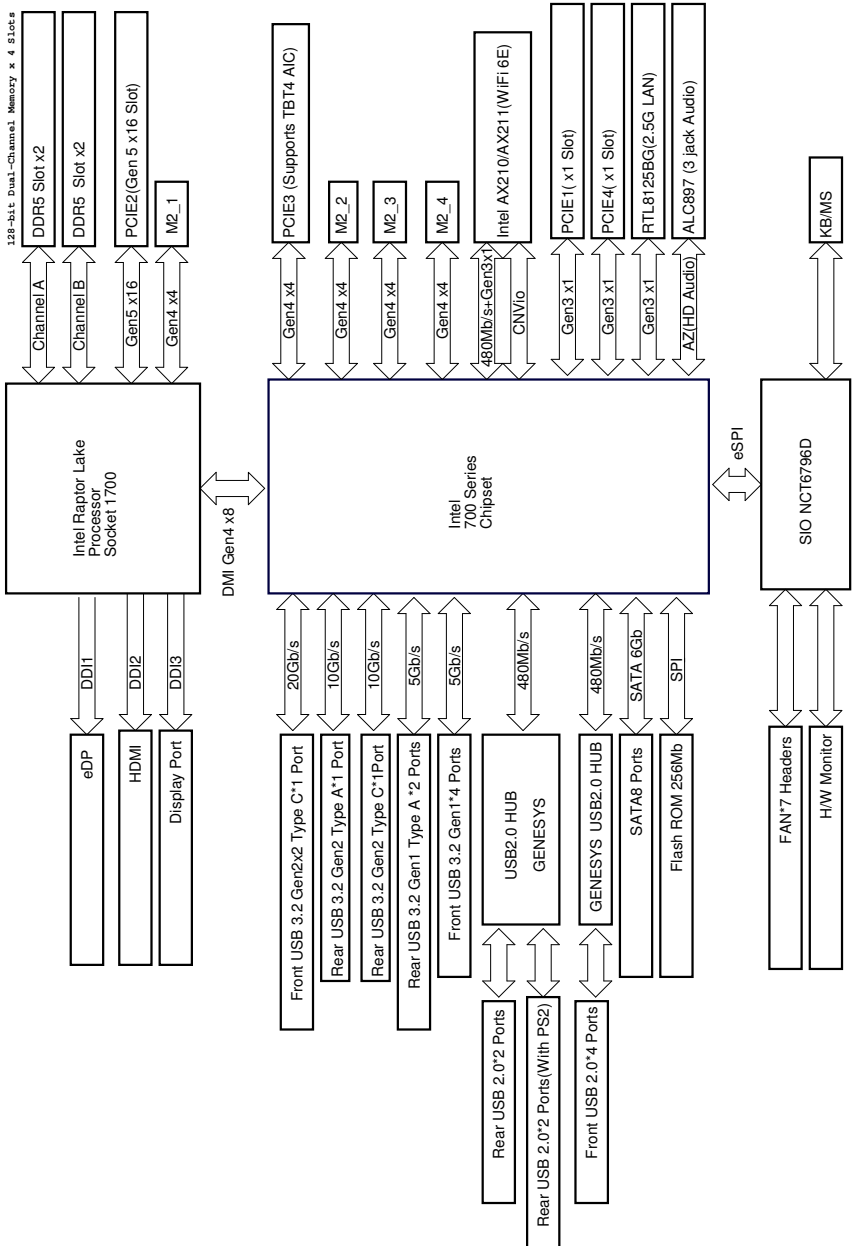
128-bit Dual-Channel Memory x 4 Slots
DDR5 Slot x2
DDR5 Slot x2
PCIE2(Gen 5 x16 Slot)
M2_1
Channel A
Channel B
Gen5 x16
Gen4 x4
Intel Raptor Lake Processor Socket 1700
DMI Gen4 x8
DDI1
DDI2
DDI3
eDP
HDMI
Display Port
PCIE3 (Supports TBT4 AIC)
M2_2
M2_3
M2_4
Intel AX210/AX211(WiFi 6E)
PCIE1( x1 Slot)
PCIE4( x1 Slot)
RTL8125BG(2.5G LAN)
ALC897 (3 jack Audio)
Gen4 x4
Gen4 x4
Gen4 x4
Gen4 x4
480Mb/s+Gen3x1
CNVio
Gen3 x1
Gen3 x1
Gen3 x1
AZ(HD Audio)
Intel 700 Series Chipset
eSPI
KB/MS
SIO NCT6796D
20Gb/s
10Gb/s
10Gb/s
5Gb/s
5Gb/s
480Mb/s
480Mb/s
SATA 6Gb
SPI
Front USB 3.2 Gen2x2 Type C*1 Port
Rear USB 3.2 Gen2 Type A*1 Port
Rear USB 3.2 Gen2 Type C*1Port
Rear USB 3.2 Gen1 Type A *2 Ports
Front USB 3.2 Gen1*4 Ports
USB2.0 HUB GENESYS
GENESYS USB2.0 HUB
SATA8 Ports
Flash ROM 256Mb
FAN*7 Headers
H/W Monitor
Rear USB 2.0*2 Ports
Rear USB 2.0*2 Ports(With PS2)
Front USB 2.0*4 Ports